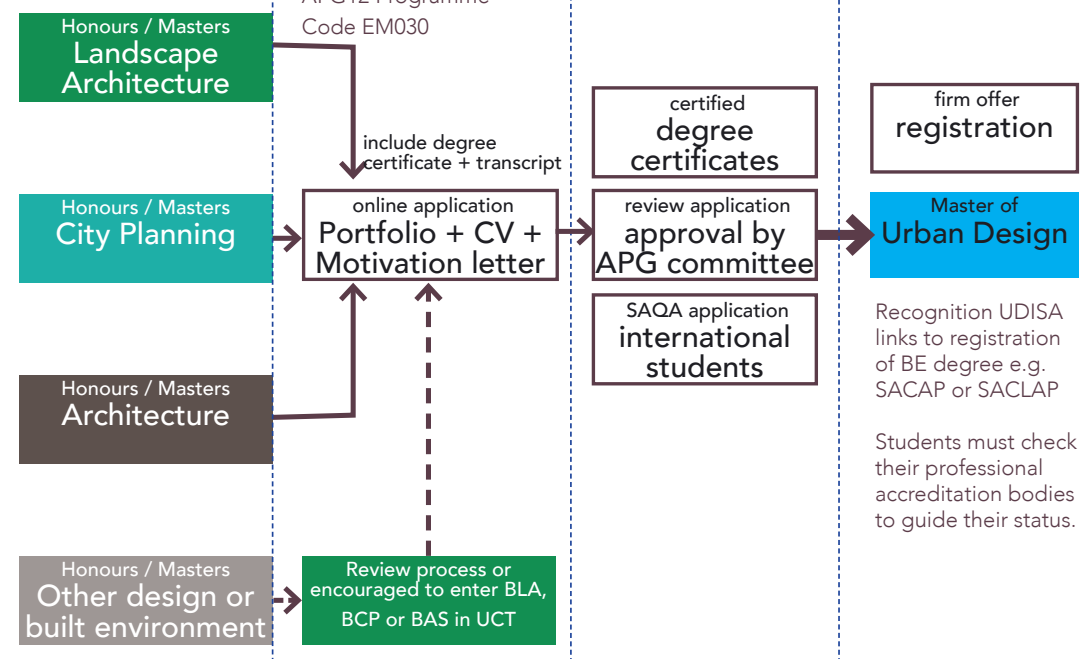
Honours / Masters
Landscape Architecture

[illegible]
Code EM030

include degree certificate + transcript

certified
degree certificates

firm offer
registration

Honours / Masters
City Planning

online application
Portfolio + CV + Motivation letter

review application
approval by APG committee

Master of
Urban Design

SAQA application
international students

Recognition UDISA links to registration of BE degree e.g. SACAP or SACLAP

Students must check their professional accreditation bodies to guide their status.

Honours / Masters
Architecture

Honours / Masters
Other design or built environment

Review process or encouraged to enter BLA, BCP or BAS in UCT